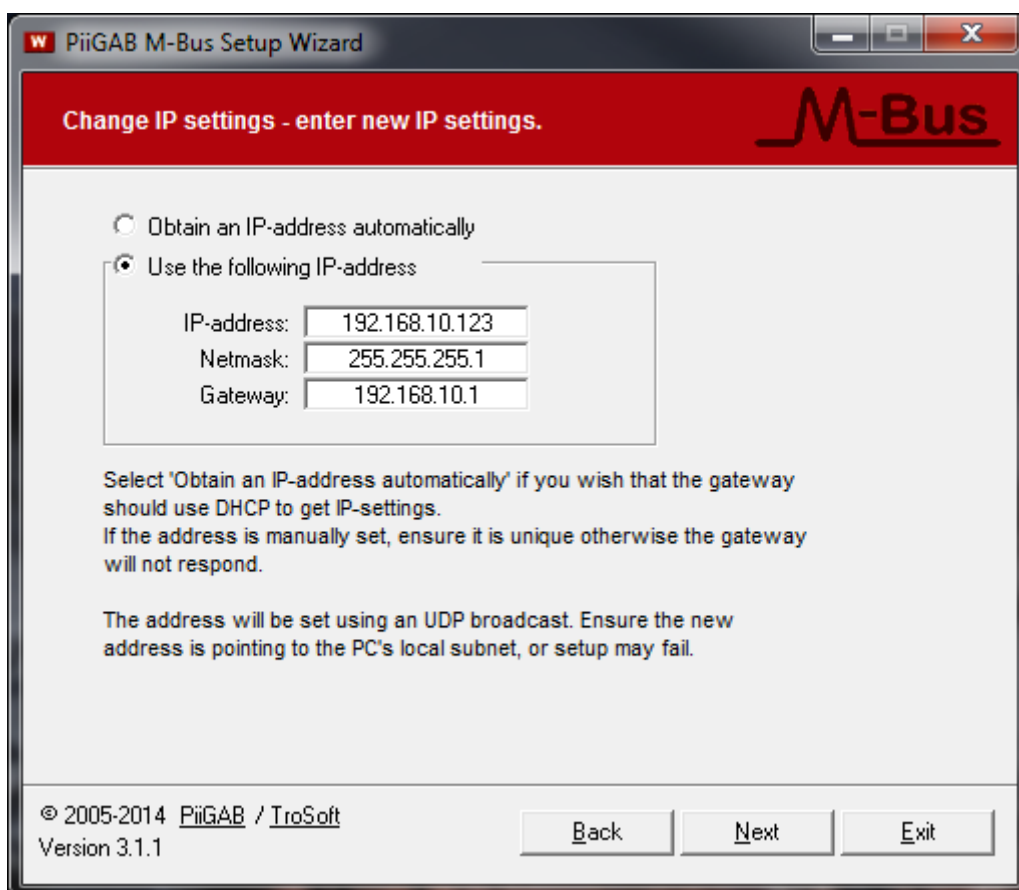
W PiiGAB M-Bus Setup Wizard

Change IP settings - enter new IP settings.

M-Bus

Obtain an IP-address automatically

Use the following IP-address

IP-address: 192.168.10.123
Netmask: 255.255.255.1
Gateway: 192.168.10.1

Select 'Obtain an IP-address automatically' if you wish that the gateway should use DHCP to get IP-settings.
If the address is manually set, ensure it is unique otherwise the gateway will not respond.

The address will be set using an UDP broadcast. Ensure the new address is pointing to the PC's local subnet, or setup may fail.

© 2005-2014 PiiGAB / TroSoft
Version 3.1.1

Back
Next
Exit